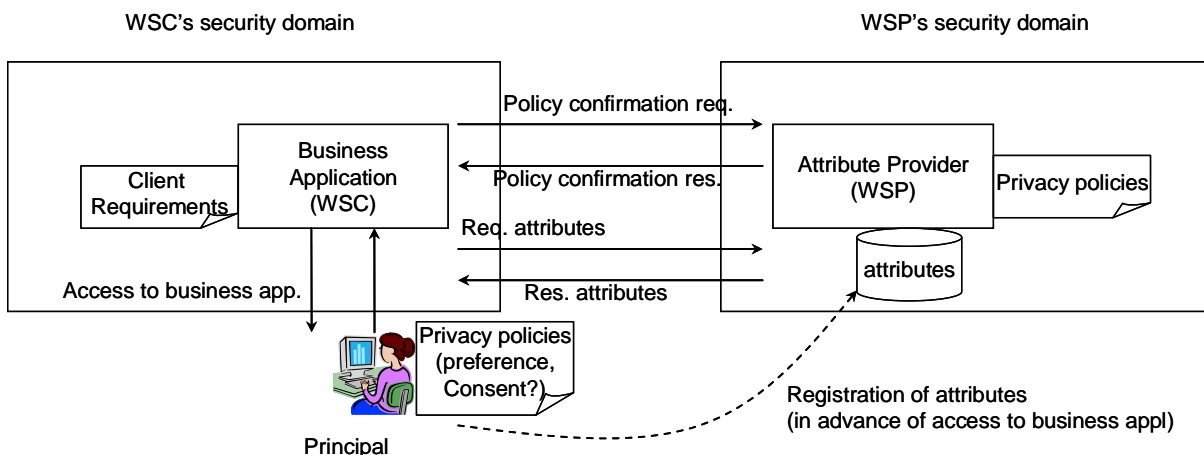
WSC's security domain

WSP's security domain

Policy confirmation req.

Business Application (WSC)

Policy confirmation res.

Attribute Provider (WSP)

Client Requirements

Privacy policies

Req. attributes

attributes

Access to business app.

Res. attributes

Privacy policies (preference, Consent?)

Registration of attributes (in advance of access to business appl)

Principal